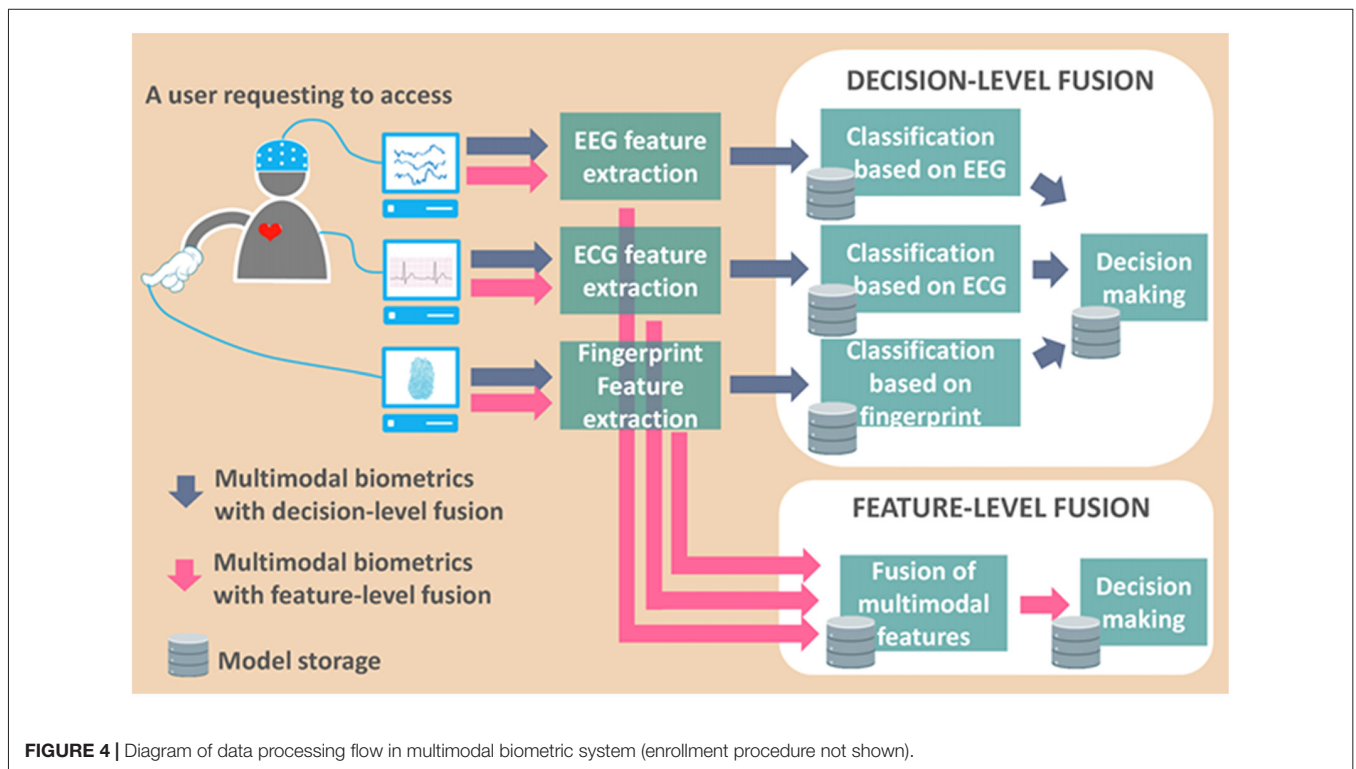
A user requesting to access

EEG feature extraction

ECG feature extraction

Fingerprint Feature extraction

DECISION-LEVEL FUSION

Classification based on EEG

Classification based on ECG

Classification based on fingerprint

Decision making

FEATURE-LEVEL FUSION

Fusion of multimodal features

Decision making

Multimodal biometrics with decision-level fusion

Multimodal biometrics with feature-level fusion

Model storage

**FIGURE 4 |** Diagram of data processing flow in multimodal biometric system (enrollment procedure not shown).